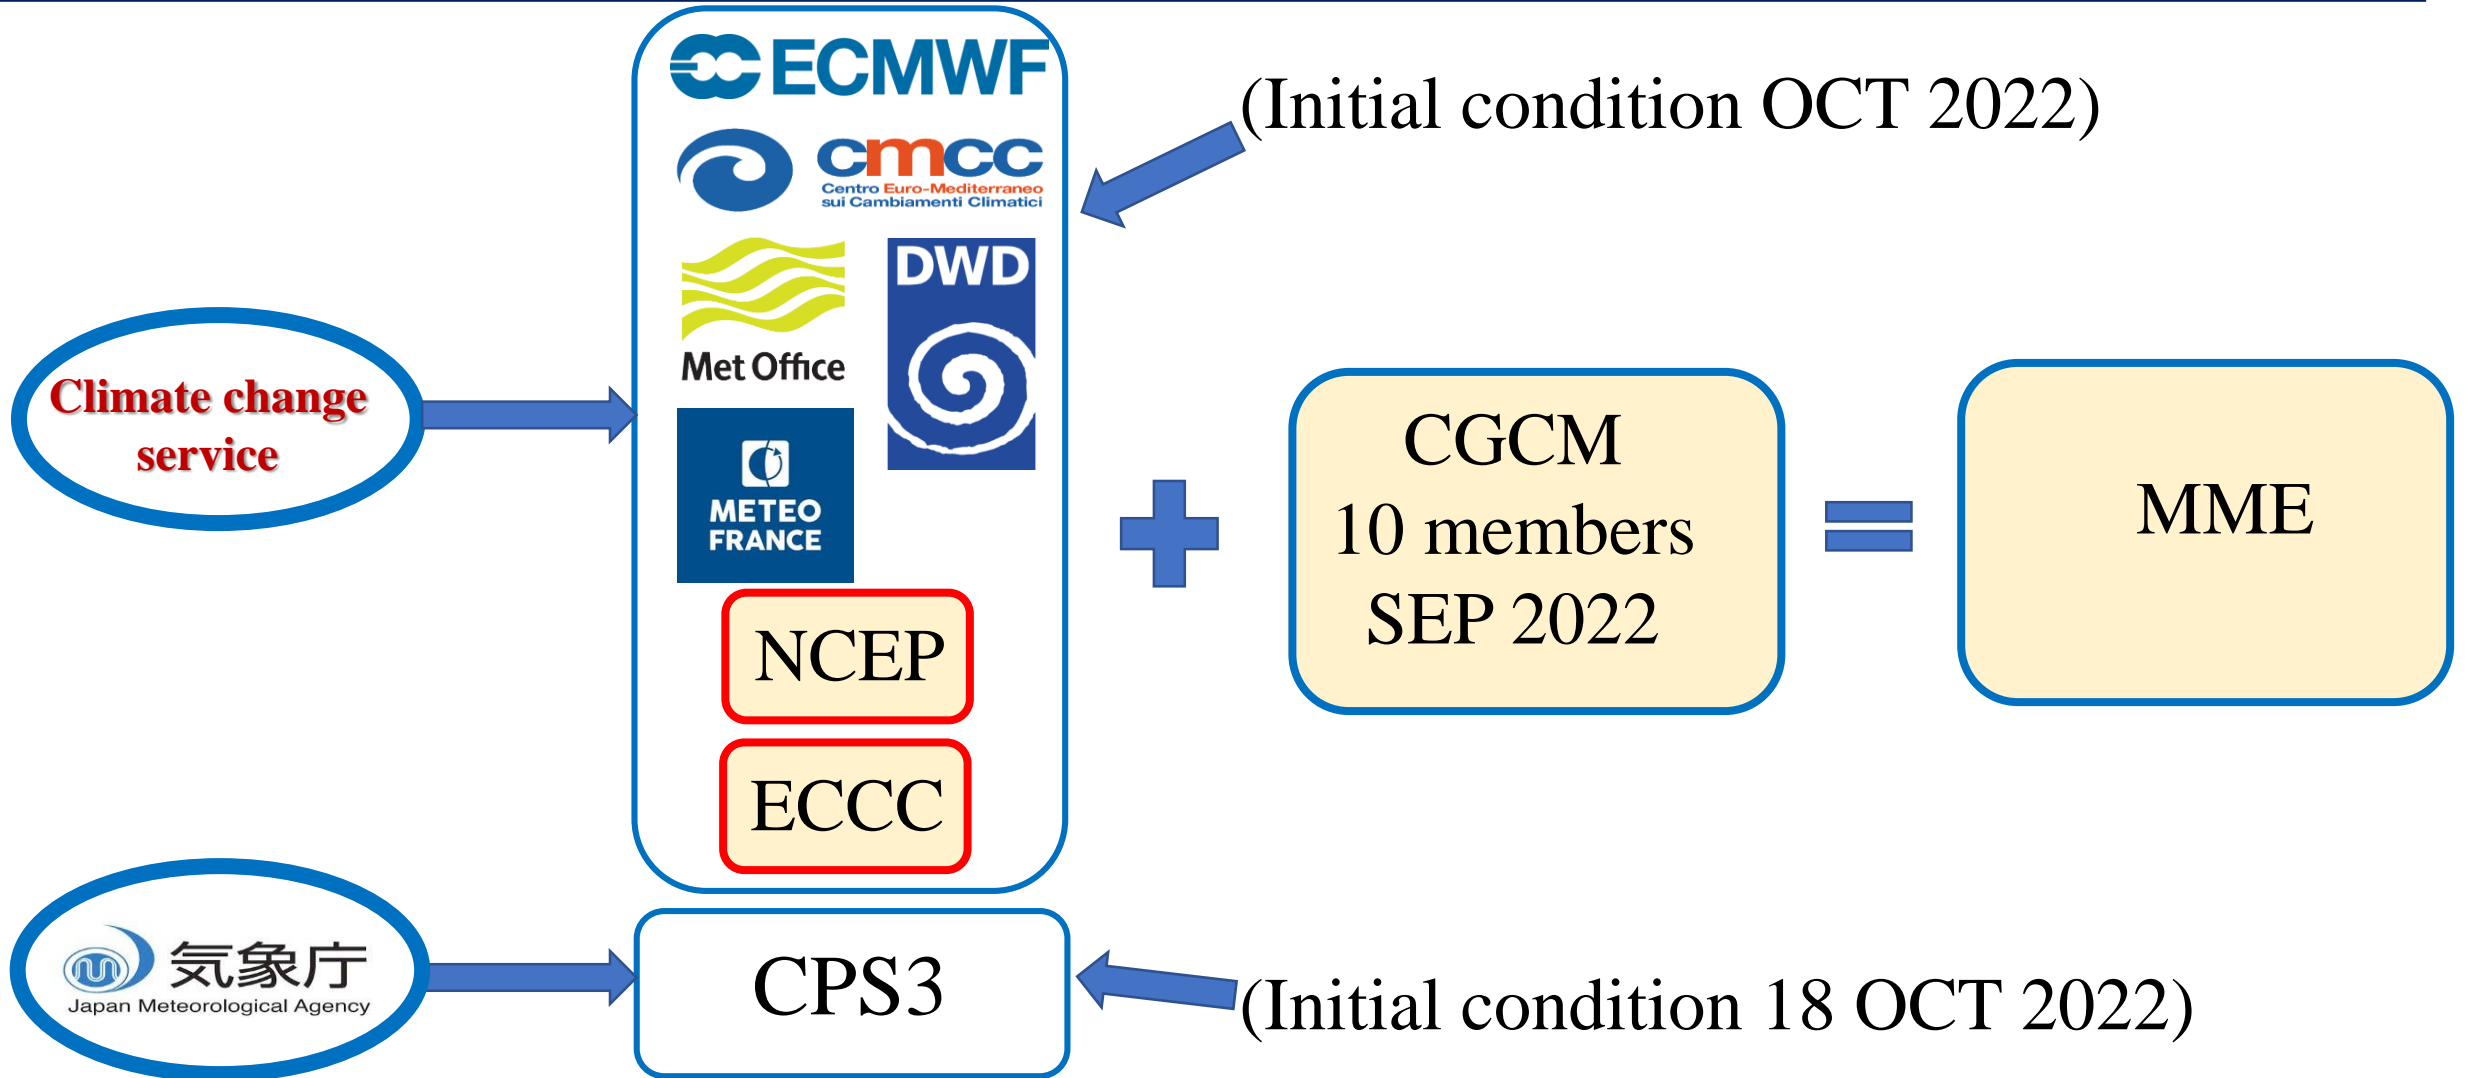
Climate change service

ECMWF

cmcc
Centro Euro-Mediterraneo sui Cambiamenti Climatici

Met Office

DWD

METEO FRANCE

NCEP

ECCC

(Initial condition OCT 2022)

CGCM
10 members
SEP 2022

MME

気象庁
Japan Meteorological Agency

CPS3

(Initial condition 18 OCT 2022)